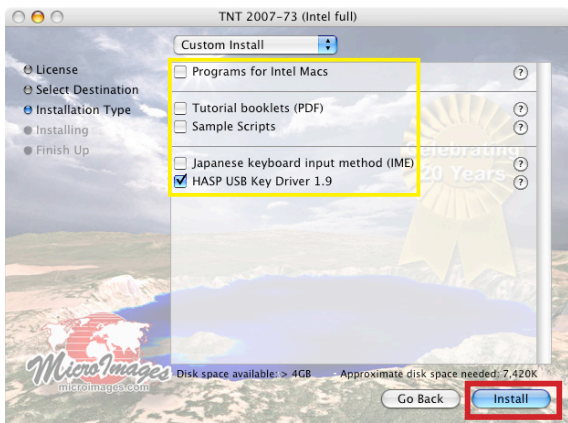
TNT 2007-73 (Intel full)

Custom Install

License
Select Destination
Installation Type
Installing
Finish Up

Programs for Intel Macs ?
Tutorial booklets (PDF) ?
Sample Scripts ?
Japanese keyboard input method (IME) ?
HASP USB Key Driver 1.9 ?

Celebrating 20 Years

MicroImages
microimages.com

Disk space available: > 4GB
Approximate disk space needed: 7,420K

Go Back
Install